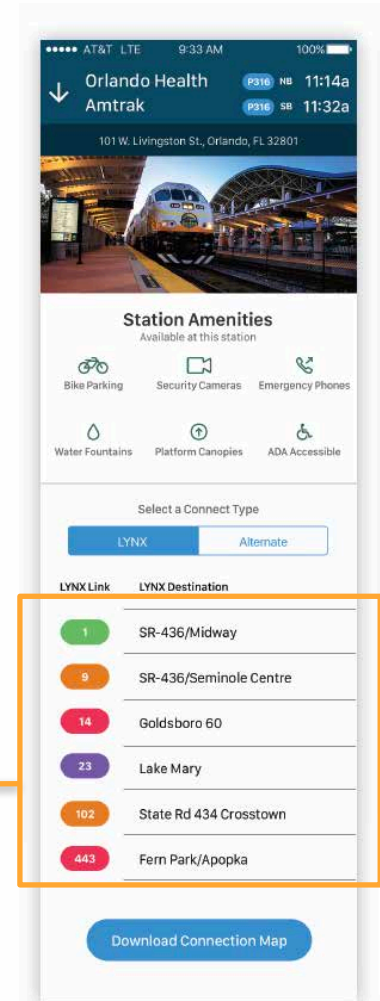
●●●●● AT&T LTE 9:33 AM 100%

Orlando Health Amtrak

P316 NB 11:14a
P316 SB 11:32a

101 W. Livingston St., Orlando, FL 32801

Station Amenities
Available at this station

Bike Parking
Security Cameras
Emergency Phones
Water Fountains
Platform Canopies
ADA Accessible

Select a Connect Type

LYNX
Alternate

| LYNX Link | LYNX Destination |
|---|---|
| 1 | SR-436/Midway |
| 9 | SR-436/Seminole Centre |
| 14 | Goldsboro 60 |
| 23 | Lake Mary |
| 102 | State Rd 434 Crosstown |
| 443 | Fern Park/Apopka |

Download Connection Map